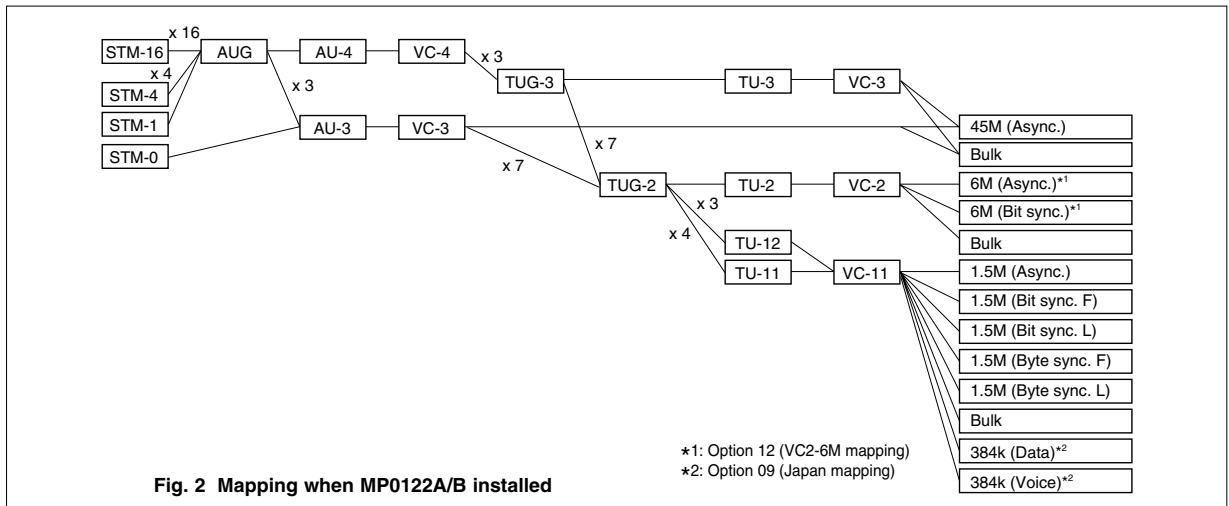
x 16
STM-16
AUG
AU-4
VC-4
x 3
x 4
STM-4
x 3
TUG-3
TU-3
VC-3
STM-1
AU-3
VC-3
45M (Async.)
STM-0
x 7
Bulk
x 7
TUG-2
TU-2
VC-2
6M (Async.)$^{*1}$
x 3
6M (Bit sync.)$^{*1}$
x 4
Bulk
TU-12
TU-11
VC-11
1.5M (Async.)
1.5M (Bit sync. F)
1.5M (Bit sync. L)
1.5M (Byte sync. F)
1.5M (Byte sync. L)
Bulk
$*$1: Option 12 (VC2-6M mapping)
384k (Data)$^{*2}$
$*$2: Option 09 (Japan mapping)
Fig. 2 Mapping when MP0122A/B installed
384k (Voice)$^{*2}$